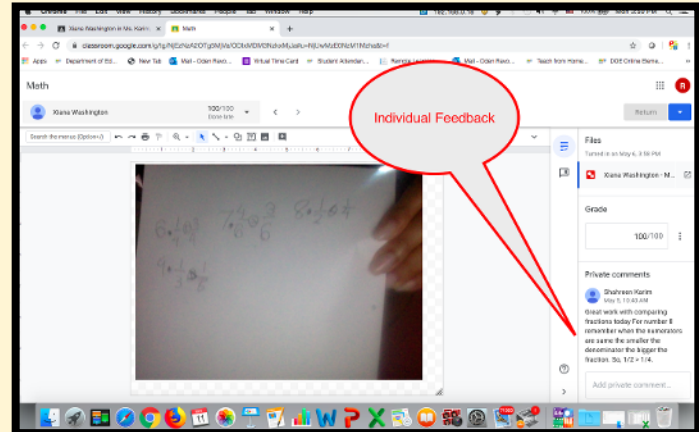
Chrome File Edit View History Bookmarks People Tab Window Help

Xiana Washington in Ms. Karim ×
Math ×

classroom.google.com/g/tg/NjEzNzA2OTg0MjVa/ODIxMDM0NzkxMjUa/u/NjUwMzE0NzM1Nzhaz#f

Apps Department of Ed... New Tab Mail - Oden Rasco... Virtual Time Card Student Attendan... Reming... Mail - Oden Rasco... Teach from Home... DOE Online Eleme...

Math

Xiana Washington
100/100
Done late

Return

Individual Feedback

Search the menus (Option+/)

Files
Turned in on May 4, 3:56 PM
Xiana Washington - M...

Grade
100/100

Private comments
Shahreen Karim
May 5, 10:43 AM
Great work with comparing fractions today For number 8 remember when the numerators are same the smaller the denominator the bigger the fraction. So, 1/2 > 1/4.

Add private comment...